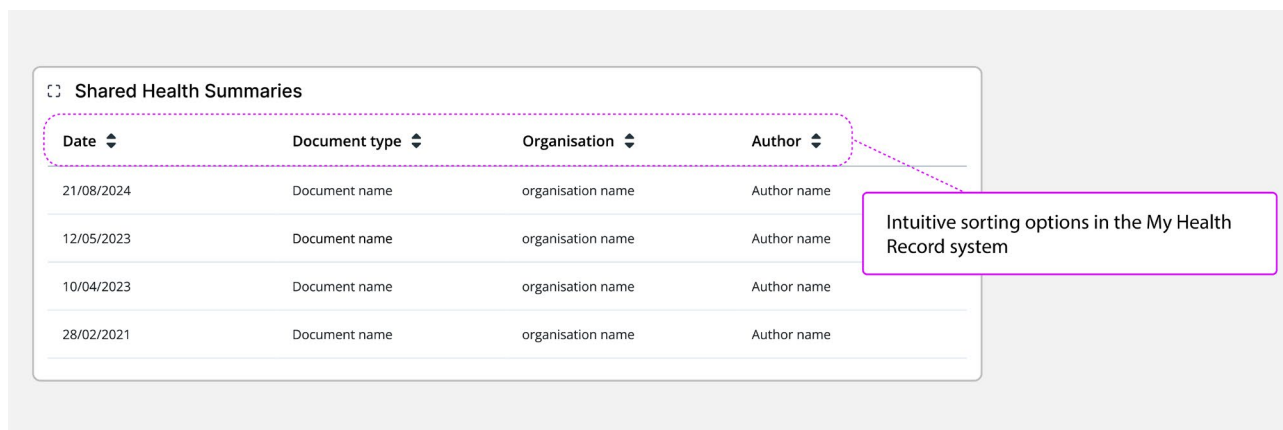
Shared Health Summaries

| Date | Document type | Organisation | Author |
|---|---|---|---|
| 21/08/2024 | Document name | organisation name | Author name |
| 12/05/2023 | Document name | organisation name | Author name |
| 10/04/2023 | Document name | organisation name | Author name |
| 28/02/2021 | Document name | organisation name | Author name |

Intuitive sorting options in the My Health Record system